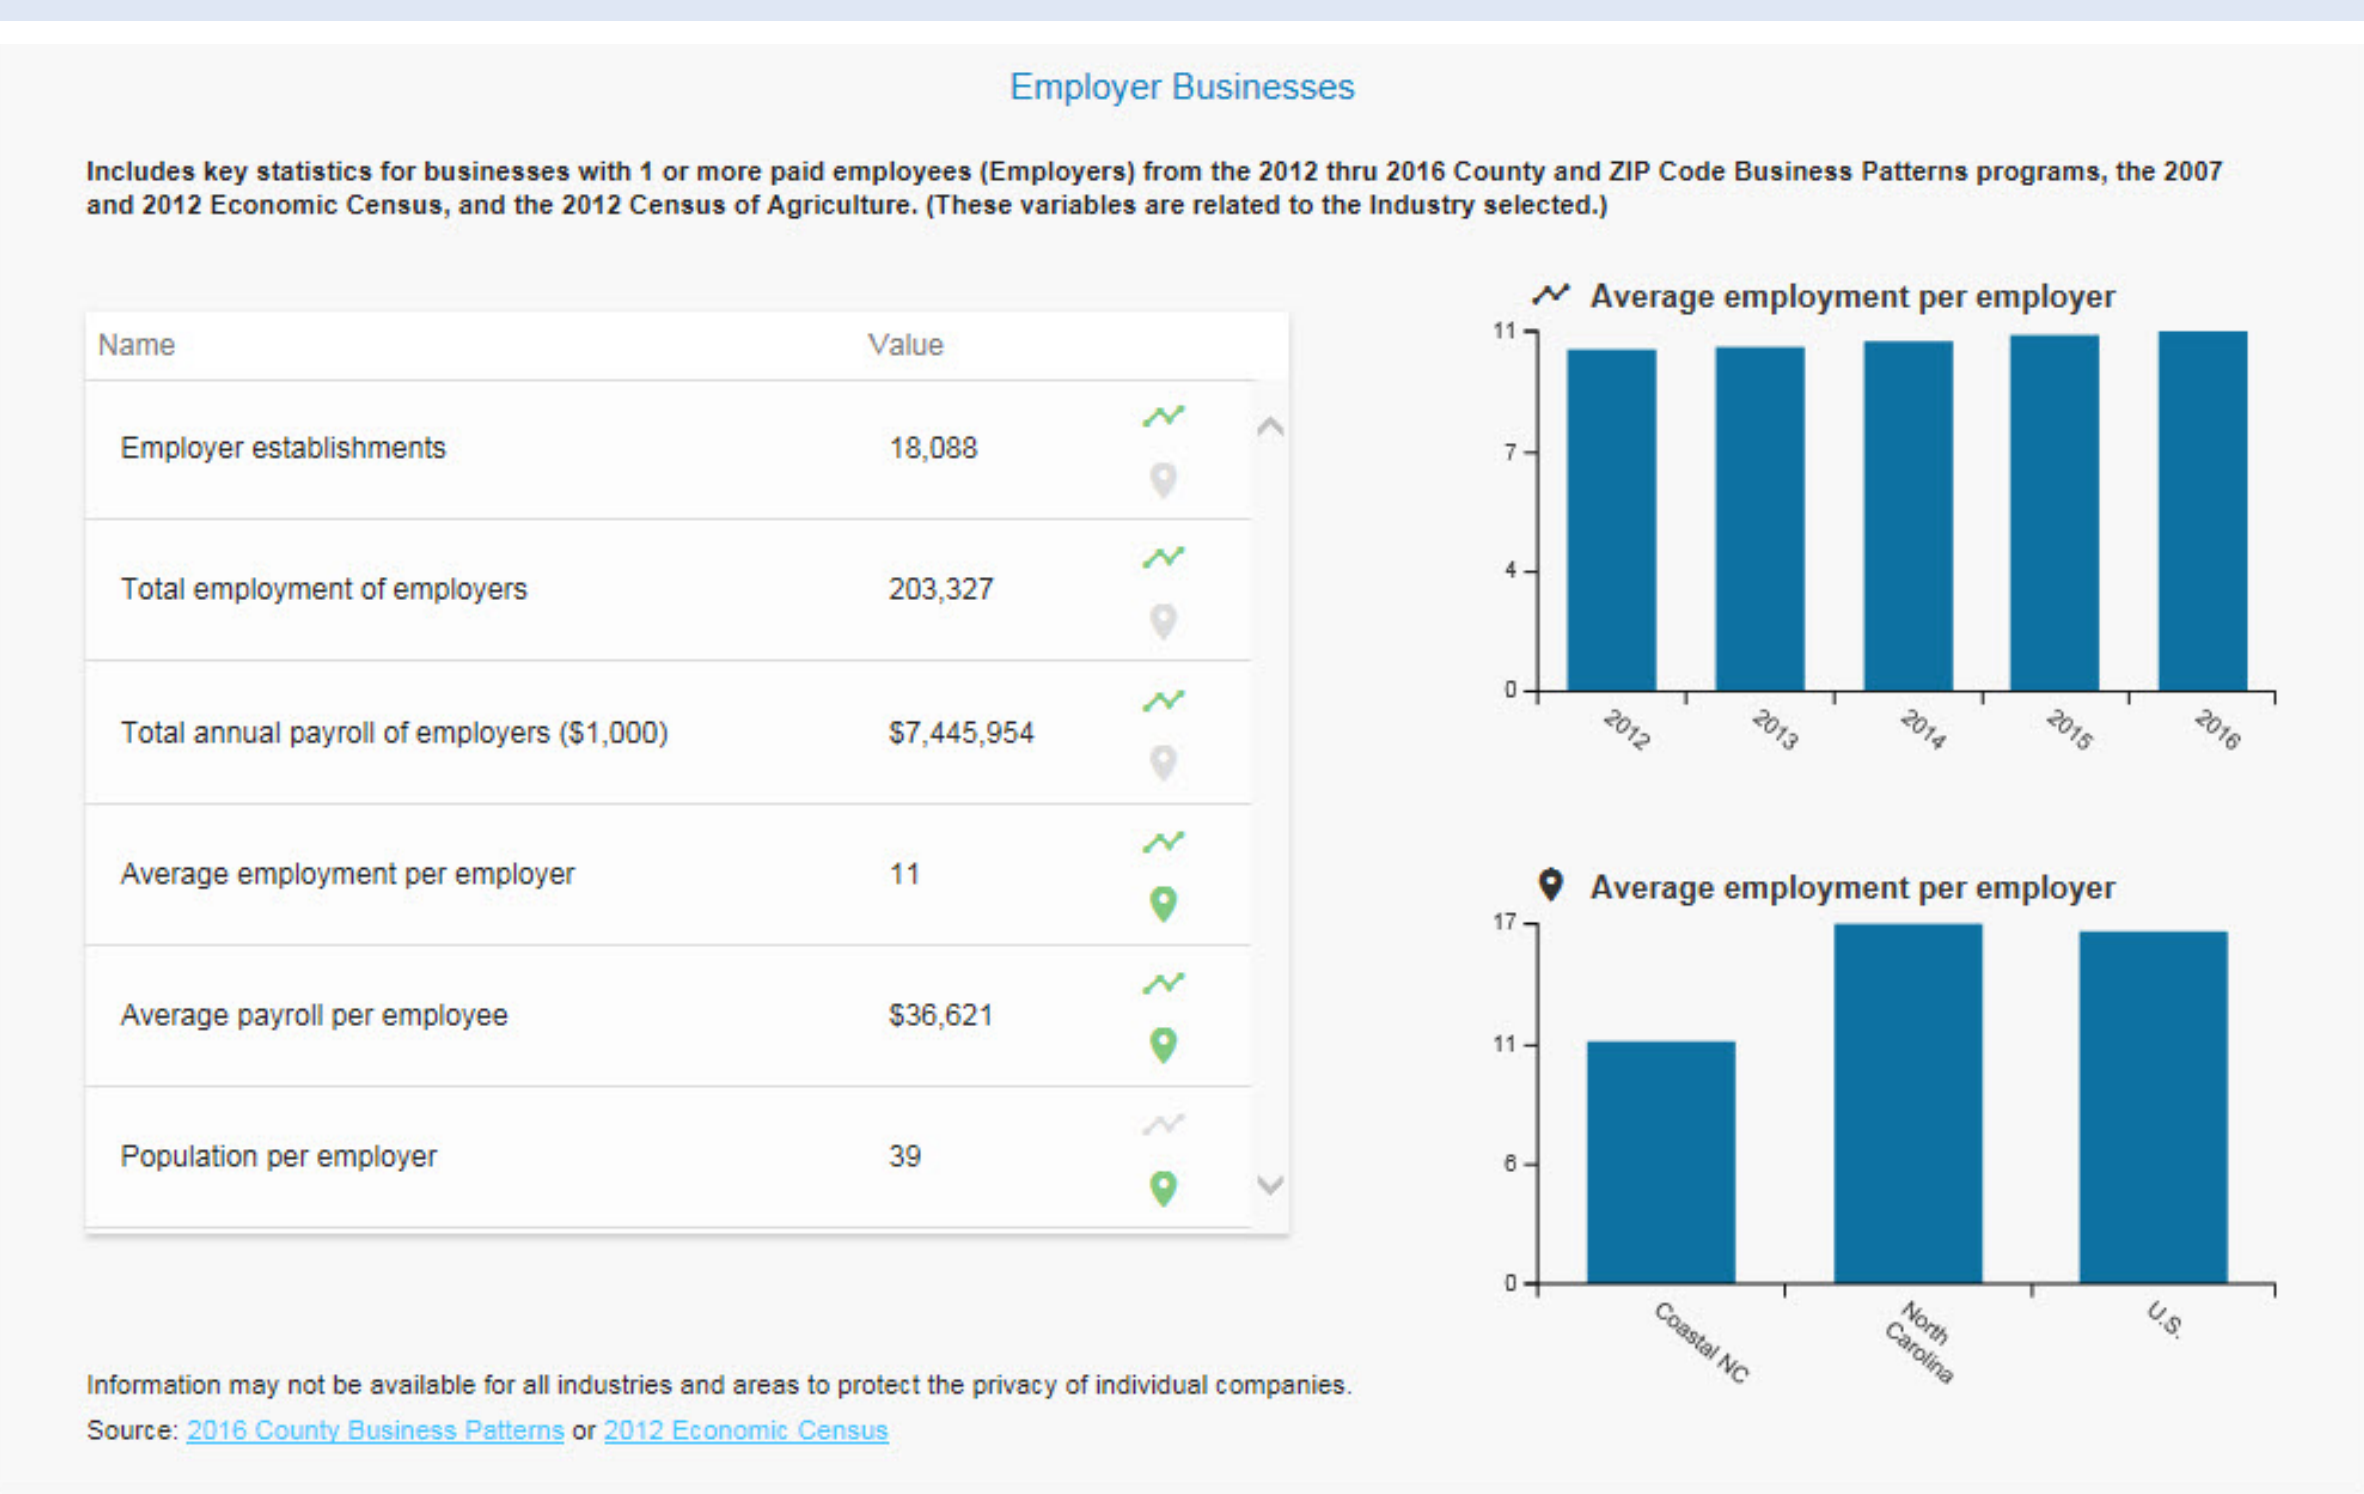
Employer Businesses

Includes key statistics for businesses with 1 or more paid employees (Employers) from the 2012 thru 2016 County and ZIP Code Business Patterns programs, the 2007 and 2012 Economic Census, and the 2012 Census of Agriculture. (These variables are related to the Industry selected.)

| Name | Value |
|---|---|
| Employer establishments | 18,088 |
| Total employment of employers | 203,327 |
| Total annual payroll of employers ($1,000) | $7,445,954 |
| Average employment per employer | 11 |
| Average payroll per employee | $36,621 |
| Population per employer | 39 |

Average employment per employer

11
7
4
0
2012
2013
2014
2015
2016

Average employment per employer

17
11
6
0
Coastal NC
North Carolina
U.S.

Information may not be available for all industries and areas to protect the privacy of individual companies.

Source: 2016 County Business Patterns or 2012 Economic Census